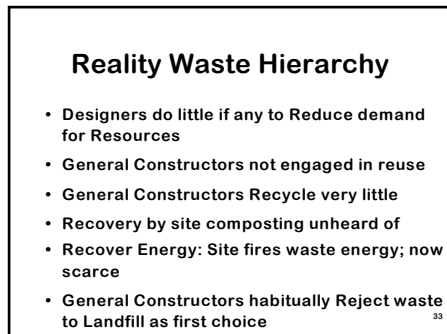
Reality Waste Hierarchy

- Designers do little if any to Reduce demand for Resources
- General Constructors not engaged in reuse
- General Constructors Recycle very little
- Recovery by site composting unheard of
- Recover Energy: Site fires waste energy; now scarce
- General Constructors habitually Reject waste to Landfill as first choice

33